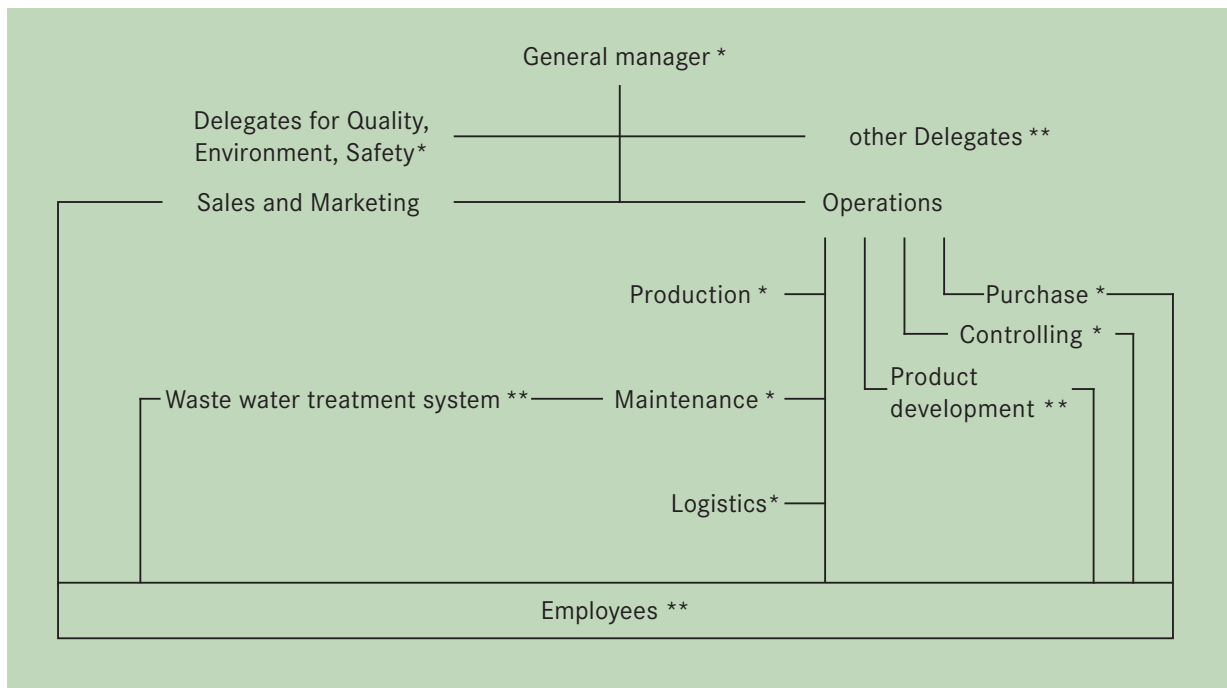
General manager *

Delegates for Quality, Environment, Safety*

other Delegates **

Sales and Marketing

Operations

Production *

Purchase *

Controlling *

Product development **

Waste water treatment system **

Maintenance *

Logistics*

Employees **